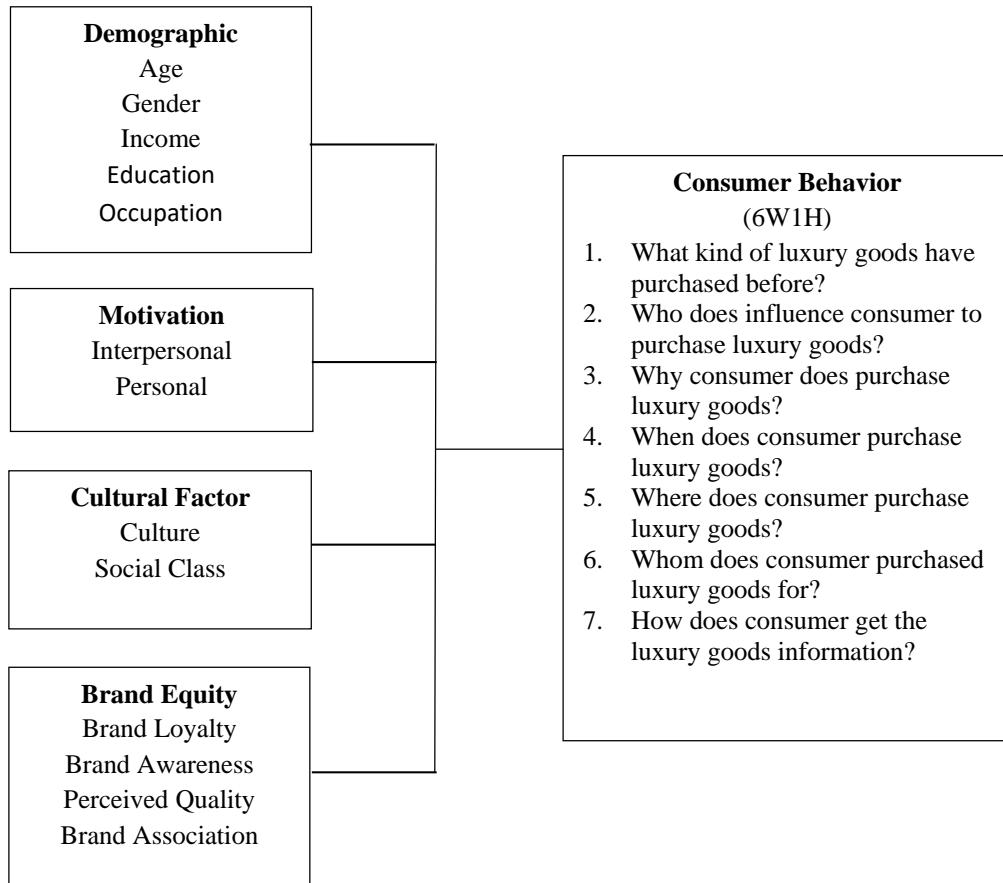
**Demographic**
Age
Gender
Income
Education
Occupation

**Motivation**
Interpersonal
Personal

**Cultural Factor**
Culture
Social Class

**Brand Equity**
Brand Loyalty
Brand Awareness
Perceived Quality
Brand Association

**Consumer Behavior**
(6W1H)

1. What kind of luxury goods have purchased before?
2. Who does influence consumer to purchase luxury goods?
3. Why consumer does purchase luxury goods?
4. When does consumer purchase luxury goods?
5. Where does consumer purchase luxury goods?
6. Whom does consumer purchased luxury goods for?
7. How does consumer get the luxury goods information?